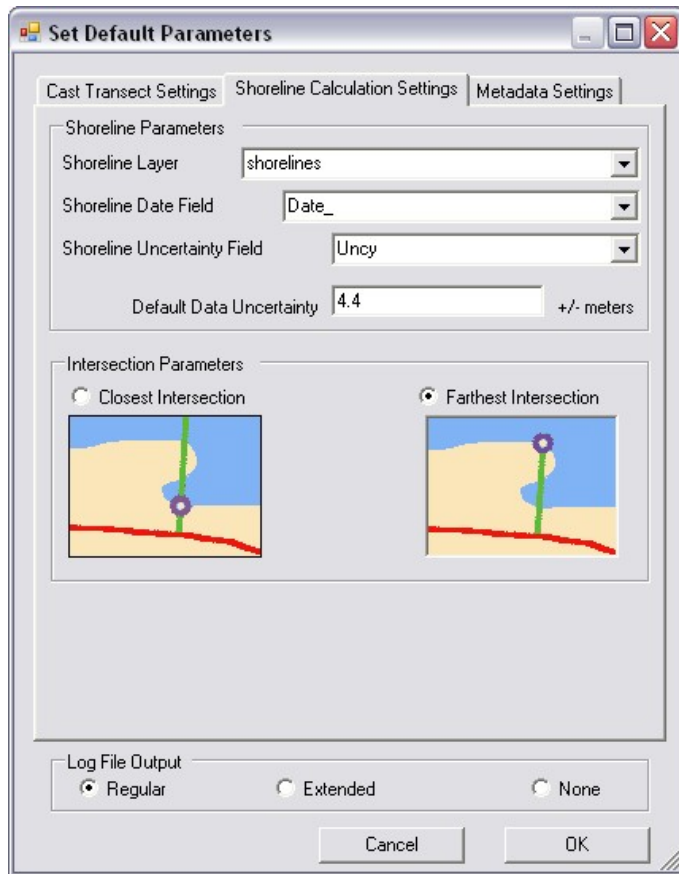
Set Default Parameters

Cast Transect Settings | Shoreline Calculation Settings | Metadata Settings

Shoreline Parameters

Shoreline Layer shorelines

Shoreline Date Field Date_

Shoreline Uncertainty Field Uncy

Default Data Uncertainty 4.4 +/- meters

Intersection Parameters

Closest Intersection

Farthest Intersection

Log File Output

Regular

Extended

None

Cancel

OK